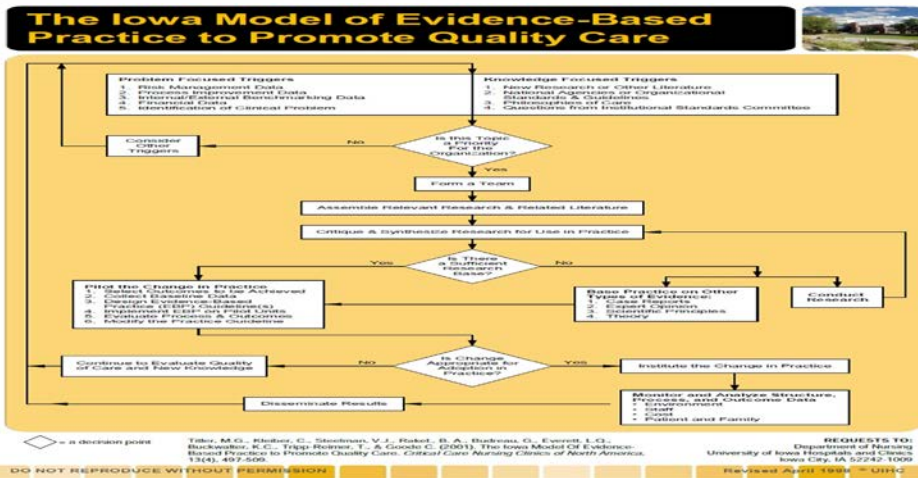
The Iowa Model of Evidence-Based Practice to Promote Quality Care

Problem Focused Triggers
1. Risk Management Data
2. Process Improvement Data
3. Internal/External Benchmarking Data
4. Financial Data
5. Identification of Clinical Problem

Knowledge Focused Triggers
1. New Research or Other Literature
2. National Agencies or Organizational Standards & Guidelines
3. Philosophies of Care
4. Questions from Institutional Standards Committee

Consider Other Triggers

No

Is this Topic a Priority For the Organization?

Yes

Form a Team

Assemble Relevant Research & Related Literature

Critique & Synthesize Research for Use in Practice

Yes

Is There a Sufficient Research Base?

No

Pilot the Change in Practice
1. Select Outcomes to be Achieved
2. Collect Baseline Data
3. Design Evidence-Based Practice (EBP) Guideline(s)
4. Implement EBP on Pilot Units
5. Evaluate Process & Outcomes
6. Modify the Practice Guideline

Base Practice on Other Types of Evidence:
1. Case Reports
2. Expert Opinion
3. Scientific Principles
4. Theory

Conduct Research

Continue to Evaluate Quality of Care and New Knowledge

No

Is Change Appropriate for Adoption in Practice?

Yes

Institute the Change in Practice

Monitor and Analyze Structure, Process, and Outcome Data
• Environment
• Staff
• Cost
• Patient and Family

Disseminate Results

= a decision point

Titler, M.G., Kleiber, C., Steelman, V.J., Rakel, B. A., Budreau, G., Everett, L.Q., Buckwalter, K.C., Tripp-Reimer, T., & Goode C. (2001). The Iowa Model Of Evidence-Based Practice to Promote Quality Care. Critical Care Nursing Clinics of North America, 13(4), 497-509.

REQUESTS TO:
Department of Nursing
University of Iowa Hospitals and Clinics
Iowa City, IA 52242-1009

DO NOT REPRODUCE WITHOUT PERMISSION

Revised April 1998 © UIHC